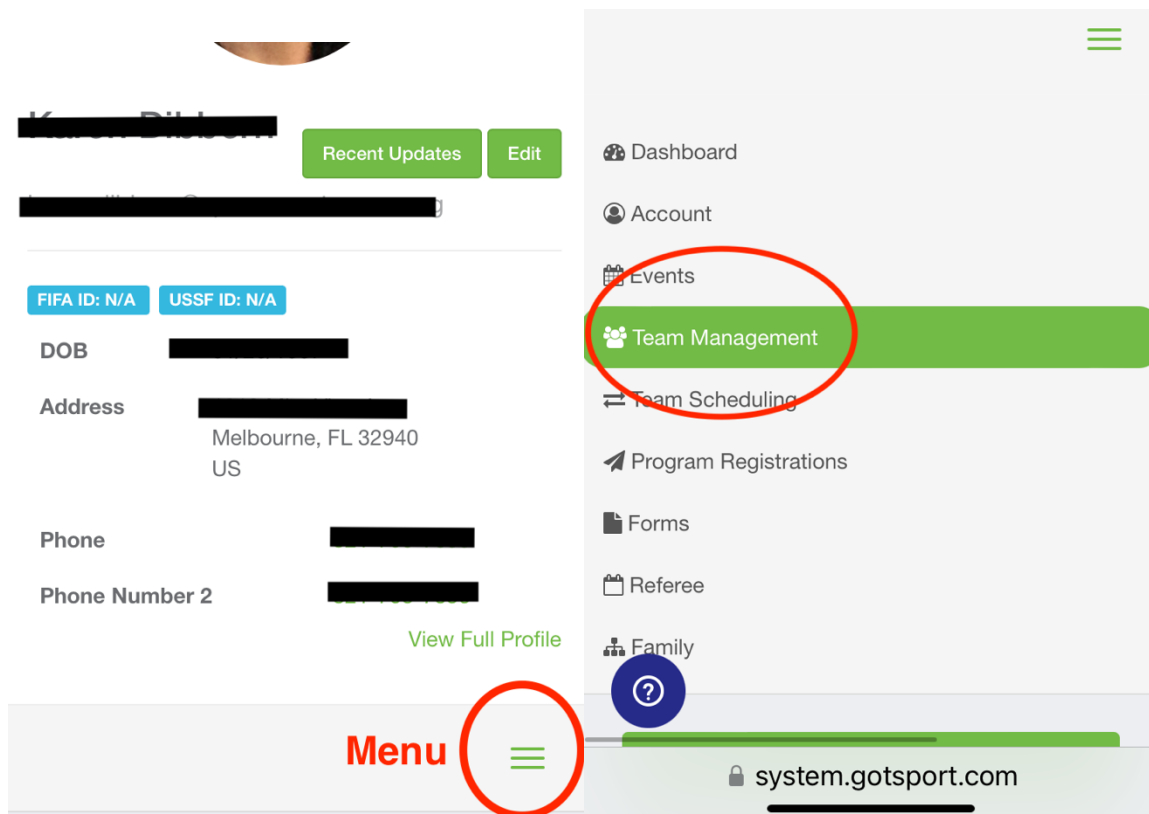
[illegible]

Recent Updates

Edit

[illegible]

FIFA ID: N/A

USSF ID: N/A

DOB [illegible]

Address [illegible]

Melbourne, FL 32940

US

Phone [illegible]

Phone Number 2 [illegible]

View Full Profile

Menu

Dashboard

Account

Events

Team Management

Team Scheduling

Program Registrations

Forms

Referee

Family

?

system.gotsport.com